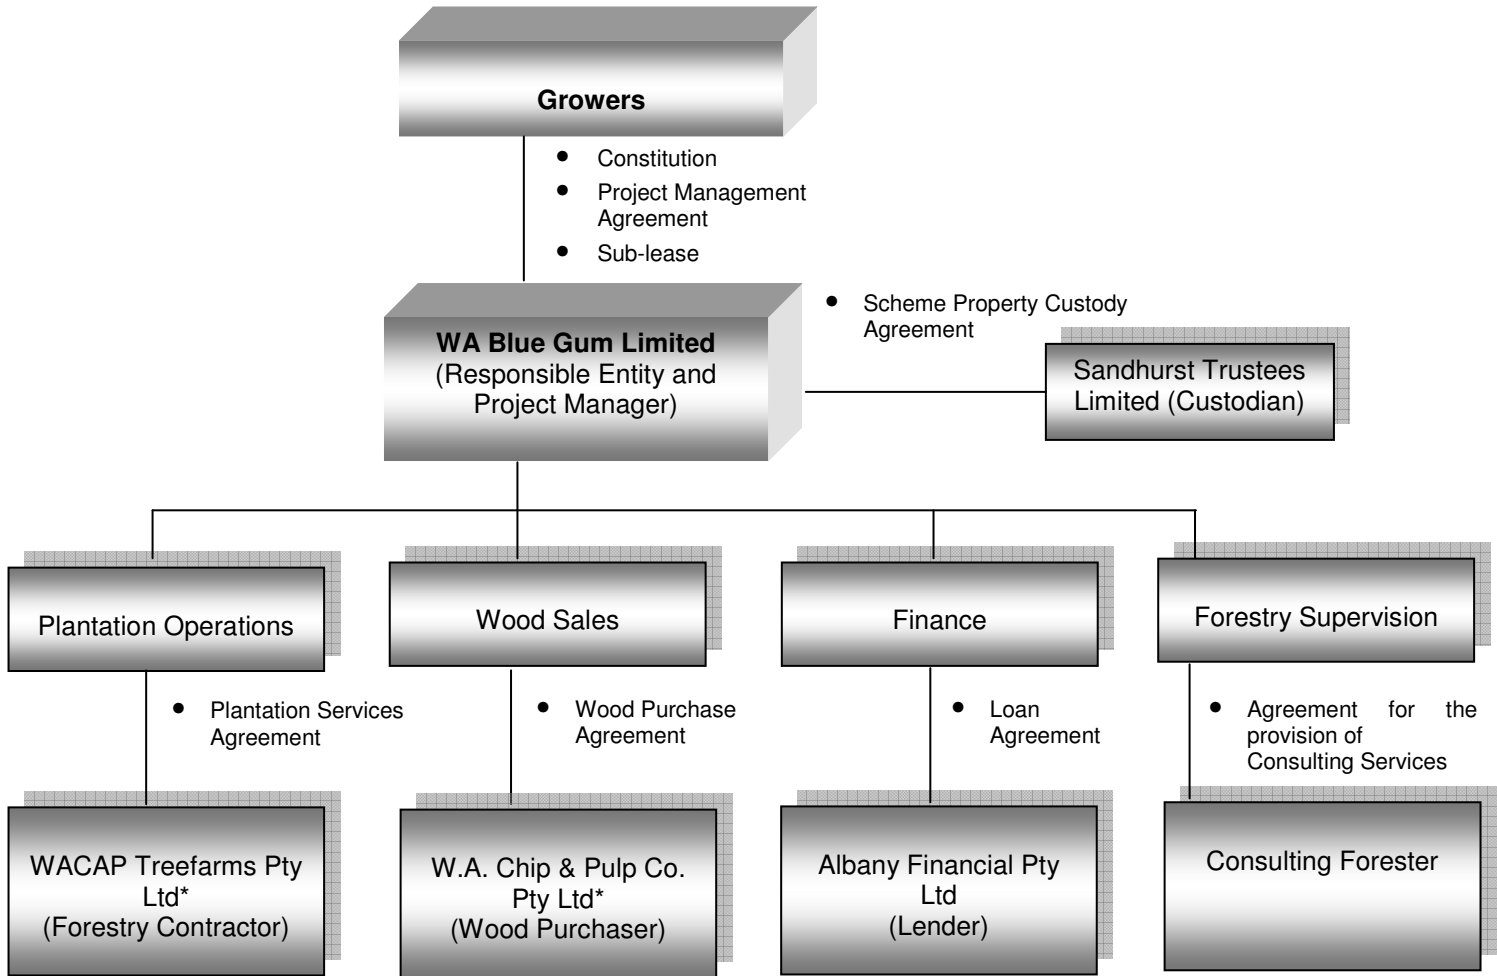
Growers

- Constitution
- Project Management Agreement
- Sub-lease

WA Blue Gum Limited
(Responsible Entity and Project Manager)

- Scheme Property Custody Agreement

Sandhurst Trustees Limited (Custodian)

Plantation Operations

Wood Sales

Finance

Forestry Supervision

- Plantation Services Agreement

- Wood Purchase Agreement

- Loan Agreement

- Agreement for the provision of Consulting Services

WACAP Treefarms Pty Ltd*
(Forestry Contractor)

W.A. Chip & Pulp Co. Pty Ltd*
(Wood Purchaser)

Albany Financial Pty Ltd
(Lender)

Consulting Forester